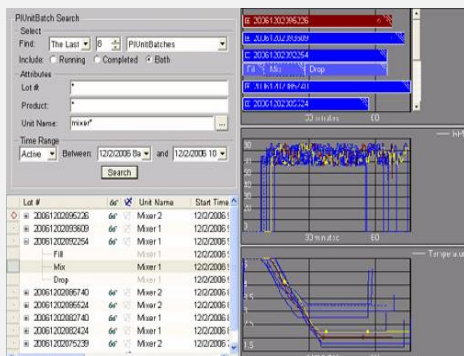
PIUnitBatch Search
Select
Find: The Last 8 PIUnitBatches
Include: Running Completed Both
Attributes
Lot #: *
Product: *
Unit Name: mixer*
Time Range
Active Between: 12/2/2006 8 and 12/2/2006 10
Search

| Lot # | | | Unit Name | Start Time |
|---|---|---|---|---|
| 20061202095226 | | | Mixer 2 | 12/2/2006 |
| 20061202093609 | | | Mixer 1 | 12/2/2006 |
| 20061202092254 | | | Mixer 1 | 12/2/2006 |
| Fill | | | Mixer 1 | 12/2/2006 |
| Mix | | | Mixer 1 | 12/2/2006 |
| Drop | | | Mixer 1 | 12/2/2006 |
| 20061202086740 | | | Mixer 2 | 12/2/2006 |
| 20061202085624 | | | Mixer 1 | 12/2/2006 |
| 20061202082740 | | | Mixer 2 | 12/2/2006 |
| 20061202082424 | | | Mixer 1 | 12/2/2006 |
| 20061202075239 | | | Mixer 2 | 12/2/2006 |

20061202095226
20061202093609
20061202092254
Fill Mix Drop
20061202086740
20061202085624
30 minutes
30 minutes
Temperature